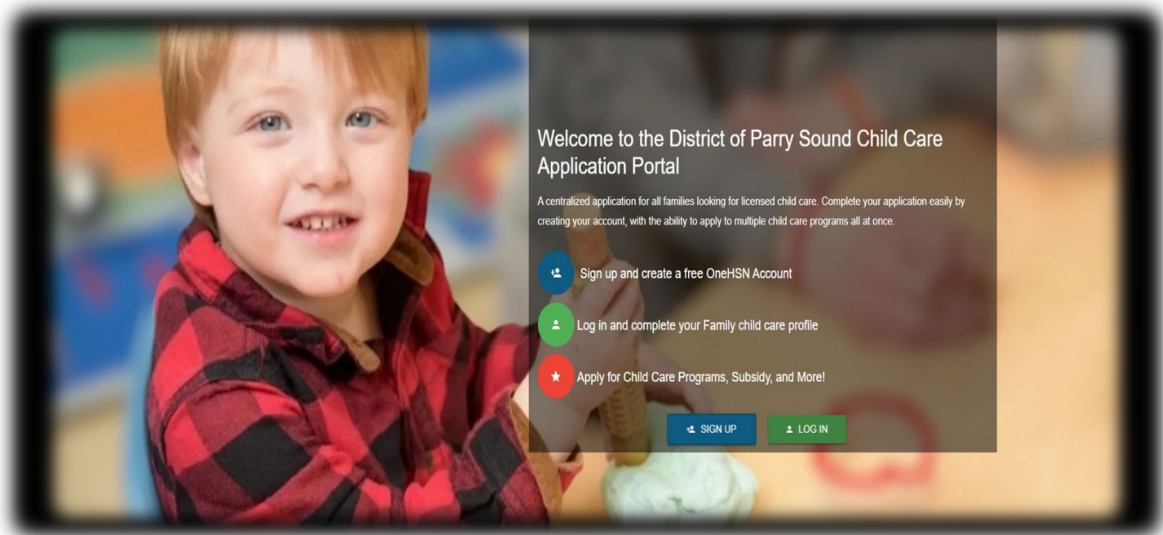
Welcome to the District of Parry Sound Child Care Application Portal

A centralized application for all families looking for licensed child care. Complete your application easily by creating your account, with the ability to apply to multiple child care programs all at once.

Sign up and create a free OneHSN Account

Log in and complete your Family child care profile

Apply for Child Care Programs, Subsidy, and More!

SIGN UP

LOG IN